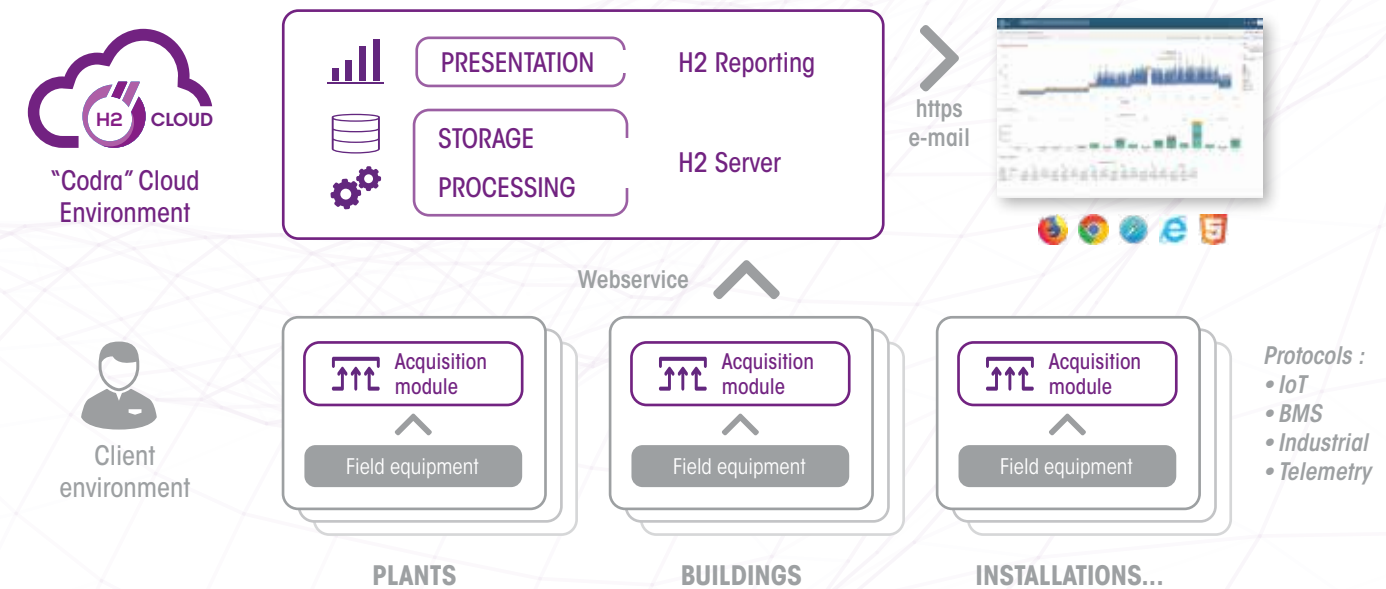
H2 CLOUD

"Codra" Cloud Environment

PRESENTATION

H2 Reporting

STORAGE

PROCESSING

H2 Server

https
e-mail

Webservice

Acquisition module

Field equipment

Acquisition module

Field equipment

Acquisition module

Field equipment

Protocols :
• IoT
• BMS
• Industrial
• Telemetry

Client environment

PLANTS

BUILDINGS

INSTALLATIONS...